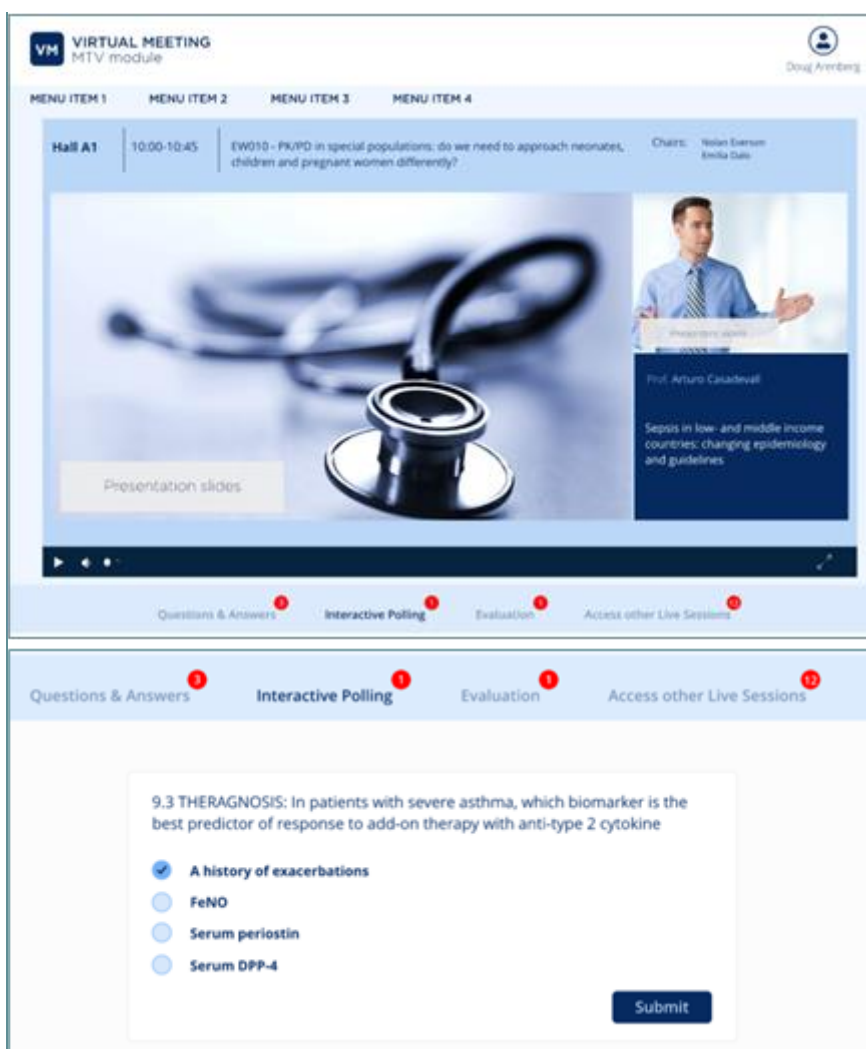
VM VIRTUAL MEETING
MTV module

Doug Arenberg

MENU ITEM 1 MENU ITEM 2 MENU ITEM 3 MENU ITEM 4

Hall A1 | 10:00-10:45 | EW010 - PK/PD in special populations: do we need to approach neonates, children and pregnant women differently? | Chairs: Nolan Eversum, Emilia Dalo

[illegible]

Prof. Arturo Casadevall

Sepsis in low- and middle income countries: changing epidemiology and guidelines

Presentation slides

Questions & Answers 3 Interactive Polling 1 Evaluation 1 Access other Live Sessions 12

Questions & Answers 3 Interactive Polling 1 Evaluation 1 Access other Live Sessions 12

9.3 THERAGNOSIS: In patients with severe asthma, which biomarker is the best predictor of response to add-on therapy with anti-type 2 cytokine

A history of exacerbations
FeNO
Serum periostin
Serum DPP-4

Submit